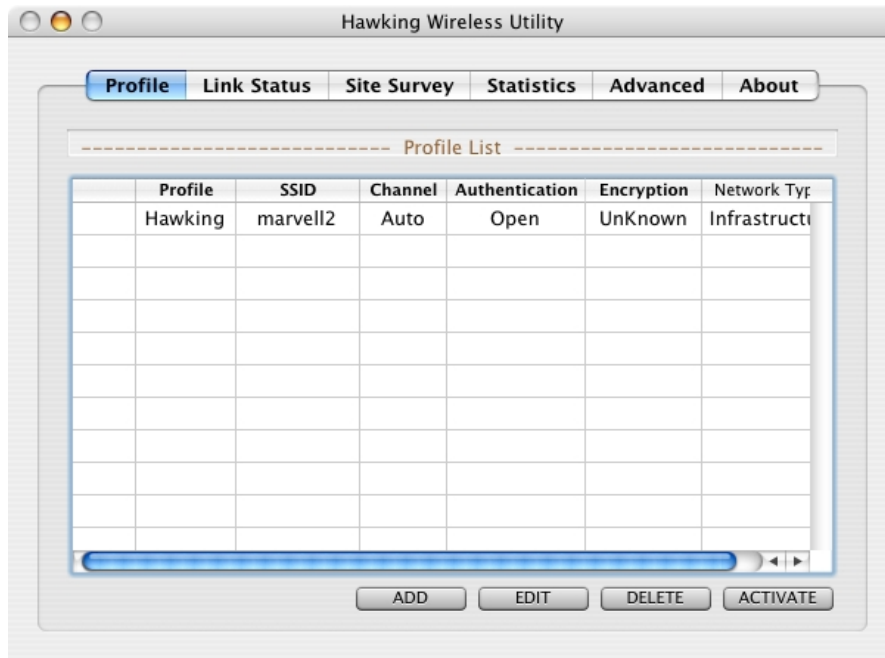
Hawking Wireless Utility

Profile | Link Status | Site Survey | Statistics | Advanced | About

Profile List

| | Profile | SSID | Channel | Authentication | Encryption | Network Typ |
|---|---|---|---|---|---|---|
| | Hawking | marvell2 | Auto | Open | UnKnown | Infrastructu |

ADD EDIT DELETE ACTIVATE